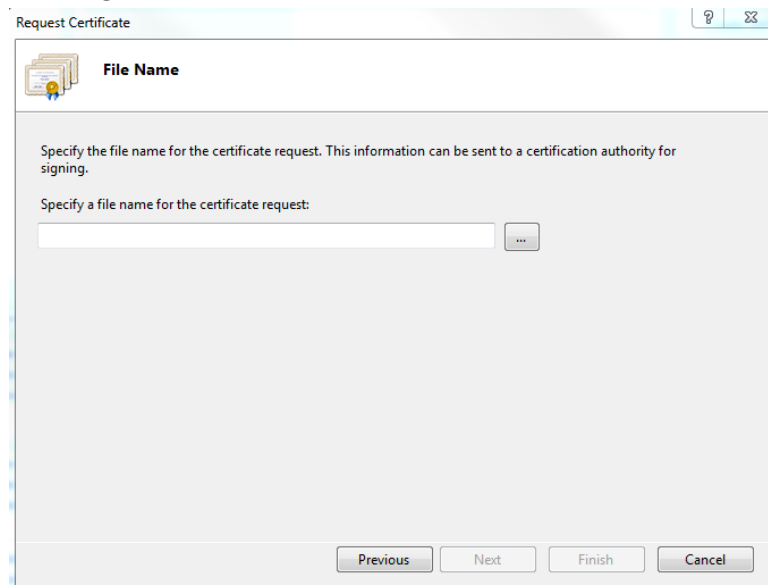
Request Certificate

?

File Name

Specify the file name for the certificate request. This information can be sent to a certification authority for signing.

Specify a file name for the certificate request:

...

Previous Next Finish Cancel